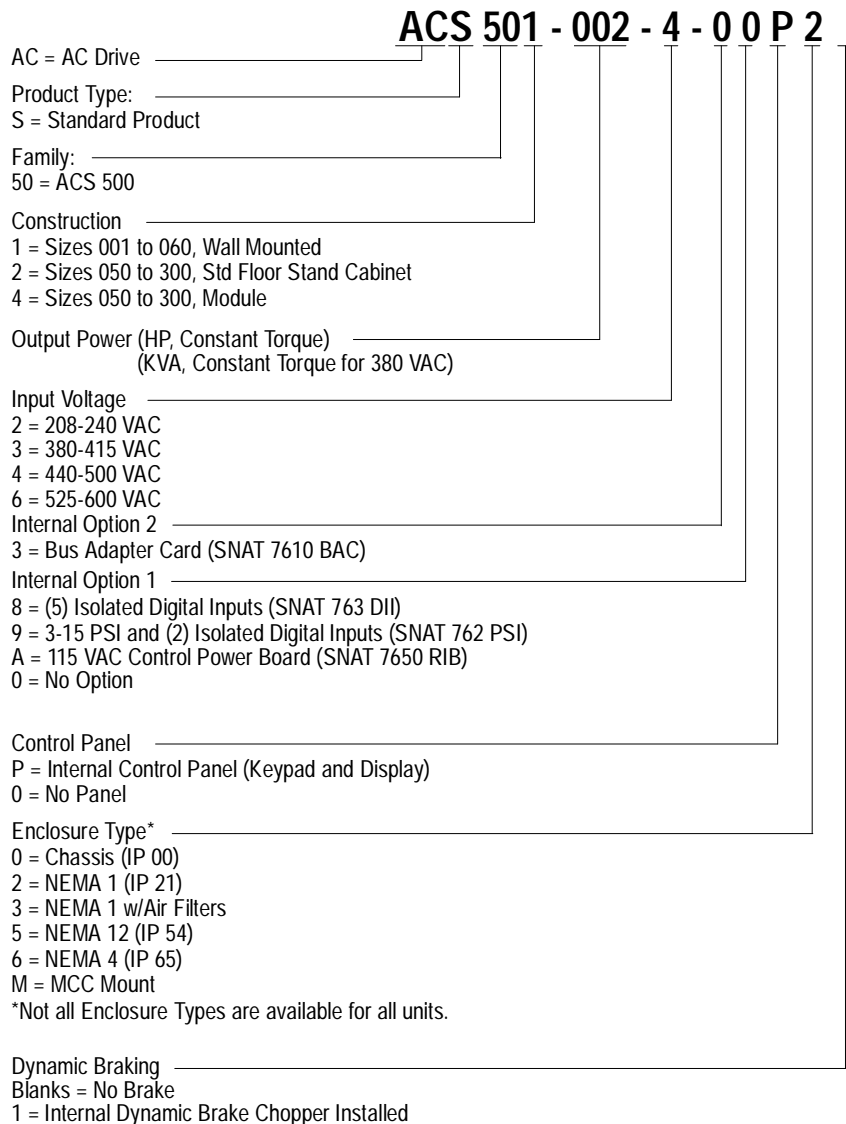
ACS 501 - 002 - 4 - 0 0 P 2

AC = AC Drive

Product Type:
S = Standard Product

Family:
50 = ACS 500

Construction
1 = Sizes 001 to 060, Wall Mounted
2 = Sizes 050 to 300, Std Floor Stand Cabinet
4 = Sizes 050 to 300, Module

Output Power (HP, Constant Torque)
(KVA, Constant Torque for 380 VAC)

Input Voltage
2 = 208-240 VAC
3 = 380-415 VAC
4 = 440-500 VAC
6 = 525-600 VAC

Internal Option 2
3 = Bus Adapter Card (SNAT 7610 BAC)

Internal Option 1
8 = (5) Isolated Digital Inputs (SNAT 763 DII)
9 = 3-15 PSI and (2) Isolated Digital Inputs (SNAT 762 PSI)
A = 115 VAC Control Power Board (SNAT 7650 RIB)
0 = No Option

Control Panel
P = Internal Control Panel (Keypad and Display)
0 = No Panel

Enclosure Type*
0 = Chassis (IP 00)
2 = NEMA 1 (IP 21)
3 = NEMA 1 w/Air Filters
5 = NEMA 12 (IP 54)
6 = NEMA 4 (IP 65)
M = MCC Mount
*Not all Enclosure Types are available for all units.

Dynamic Braking
Blanks = No Brake
1 = Internal Dynamic Brake Chopper Installed